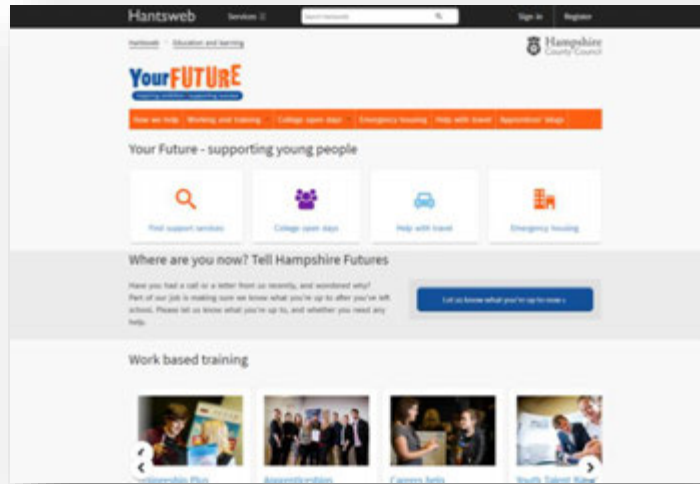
Hantsweb Services Search Hantsweb Sign in Register

Hantsweb > Education and learning

Hampshire County Council

YourFUTURE
inspiring ambition · supporting success

How we help | Working and training | College open days | Emergency housing | Help with travel | Apprentices' blogs

Your Future - supporting young people

Find support services

College open days

Help with travel

Emergency housing

Where are you now? Tell Hampshire Futures

Have you had a call or a letter from us recently, and wondered why? Part of our job is making sure we know what you're up to after you've left school. Please let us know what you're up to, and whether you need any help.

Let us know what you're up to now ›

Work based training

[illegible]ceship Plus

Apprenticeships

Careers fairs

Youth Talent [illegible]